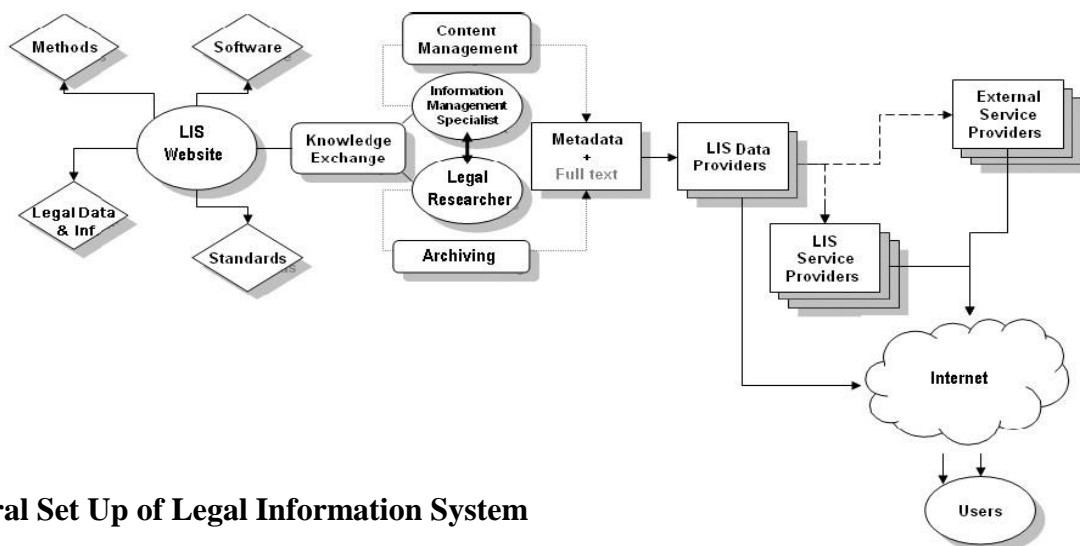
Methods

Software

LIS Website

Legal Data & Inf.

Standards

Knowledge Exchange

Content Management

Information Management Specialist

Legal Researcher

Archiving

Metadata + Full text

LIS Data Providers

External Service Providers

LIS Service Providers

Internet

Users

ral Set Up of Legal Information System